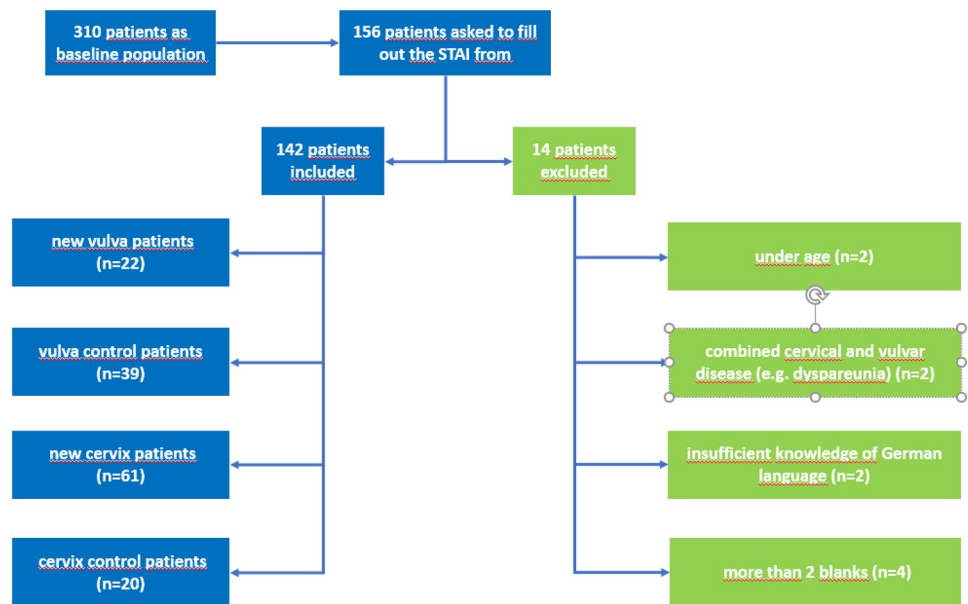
310 patients as baseline population

156 patients asked to fill out the STAI from

142 patients included

14 patients excluded

new vulva patients (n=22)

vulva control patients (n=39)

new cervix patients (n=61)

cervix control patients (n=20)

under age (n=2)

combined cervical and vulvar disease (e.g. dyspareunia) (n=2)

insufficient knowledge of German language (n=2)

more than 2 blanks (n=4)